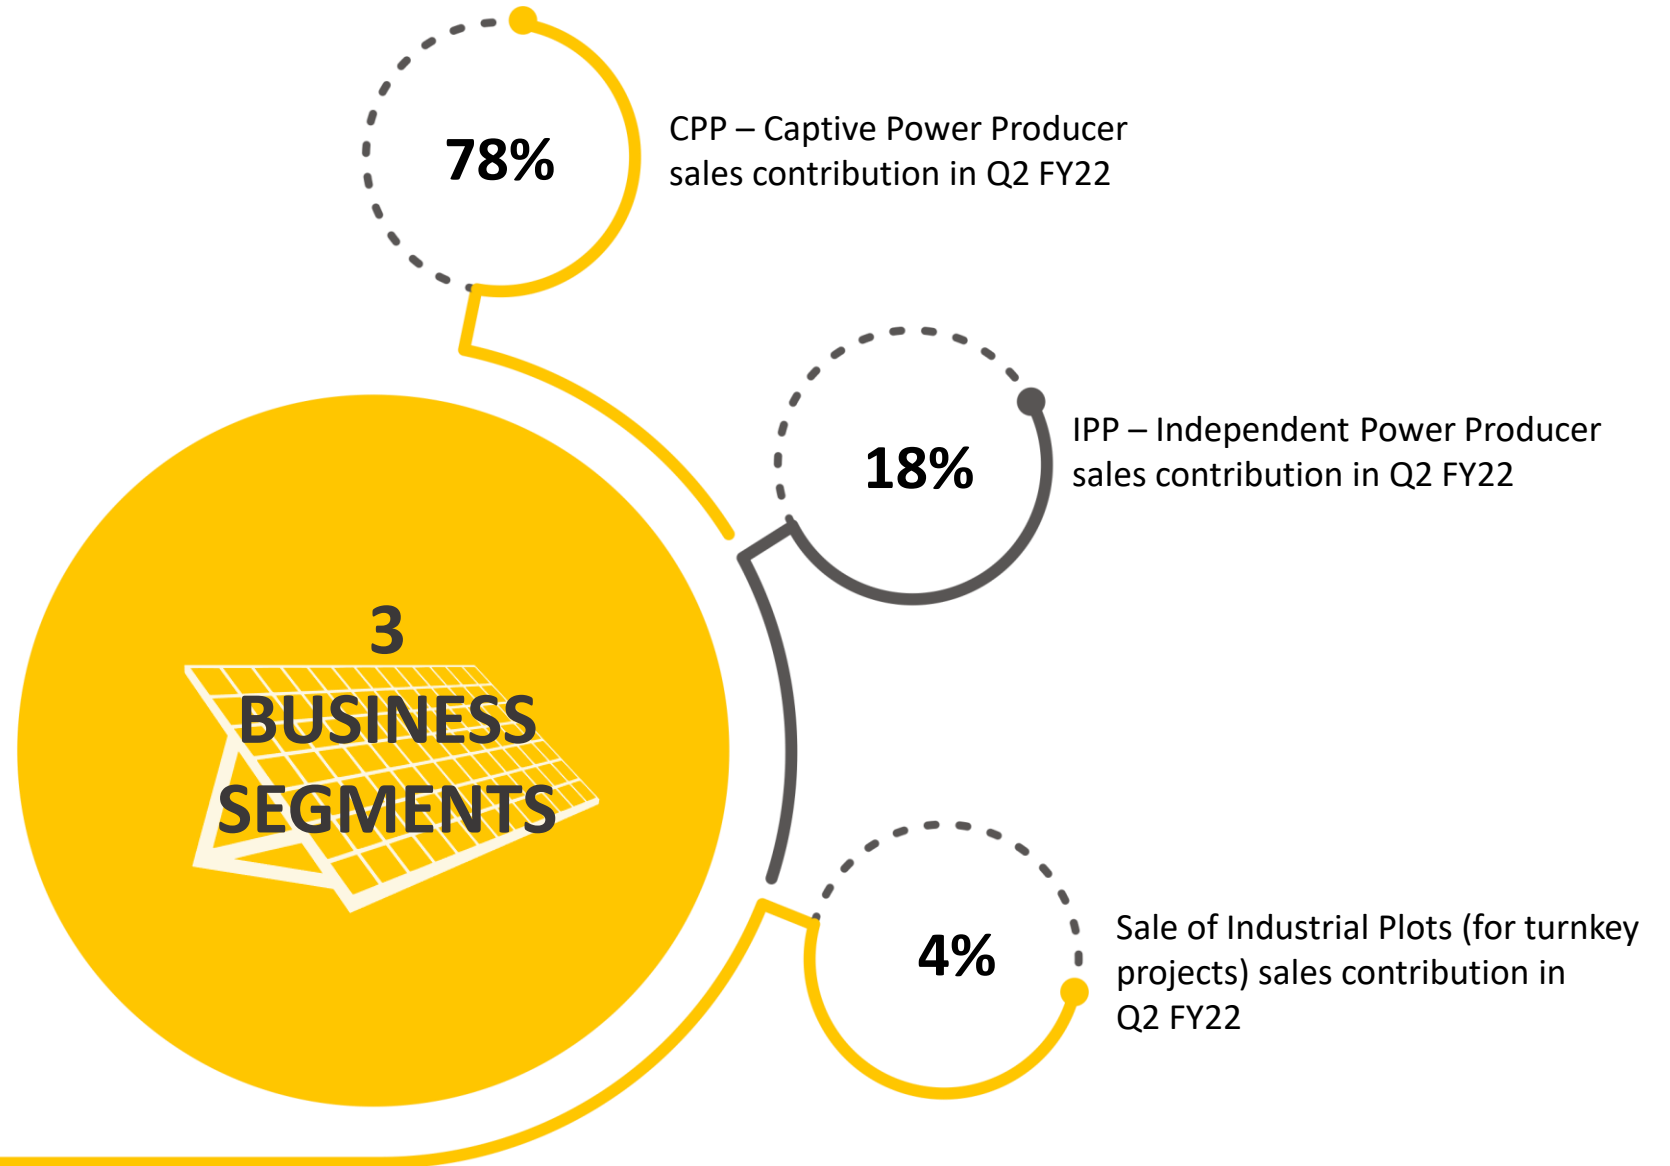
78%

CPP – Captive Power Producer sales contribution in Q2 FY22

18%

IPP – Independent Power Producer sales contribution in Q2 FY22

3 BUSINESS SEGMENTS

4%

Sale of Industrial Plots (for turnkey projects) sales contribution in Q2 FY22